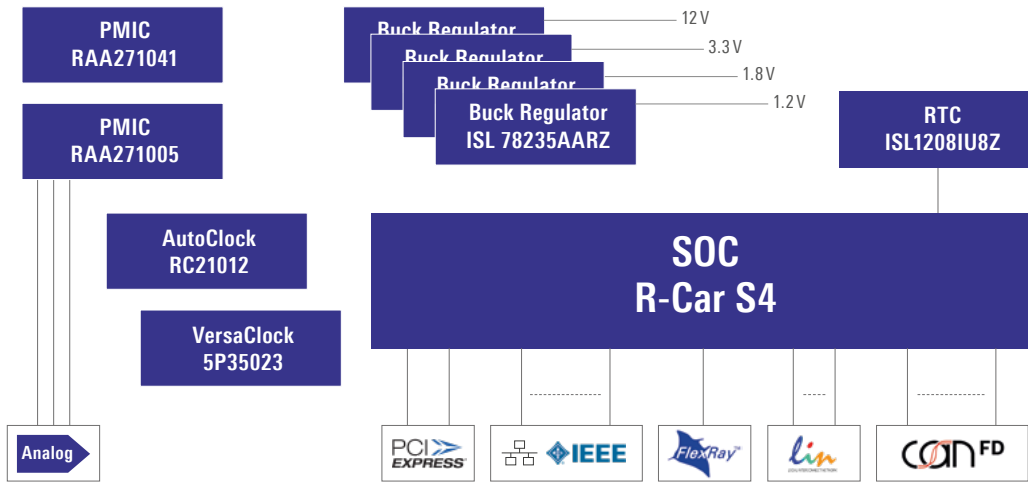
PMIC
RAA271041

PMIC
RAA271005

AutoClock
RC21012

VersaClock
5P35023

Analog

Buck Regulator

Buck Regulator

Buck Regulator

Buck Regulator
ISL 78235AARZ

12 V

3.3 V

1.8 V

1.2 V

RTC
ISL1208IU8Z

SOC
R-Car S4

PCI EXPRESS

IEEE

FlexRay

lin

can FD